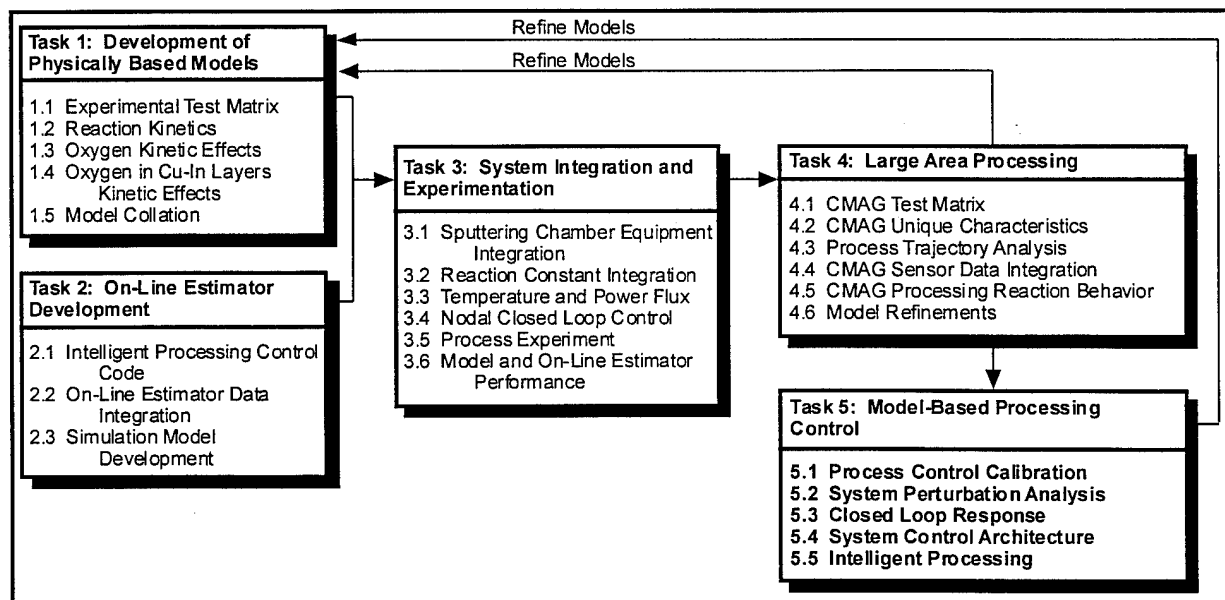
Refine Models

Refine Models

Task 1: Development of Physically Based Models

1.1 Experimental Test Matrix
1.2 Reaction Kinetics
1.3 Oxygen Kinetic Effects
1.4 Oxygen in Cu-In Layers Kinetic Effects
1.5 Model Collation

Task 2: On-Line Estimator Development

2.1 Intelligent Processing Control Code
2.2 On-Line Estimator Data Integration
2.3 Simulation Model Development

Task 3: System Integration and Experimentation

3.1 Sputtering Chamber Equipment Integration
3.2 Reaction Constant Integration
3.3 Temperature and Power Flux
3.4 Nodal Closed Loop Control
3.5 Process Experiment
3.6 Model and On-Line Estimator Performance

Task 4: Large Area Processing

4.1 CMAG Test Matrix
4.2 CMAG Unique Characteristics
4.3 Process Trajectory Analysis
4.4 CMAG Sensor Data Integration
4.5 CMAG Processing Reaction Behavior
4.6 Model Refinements

Task 5: Model-Based Processing Control

5.1 Process Control Calibration
5.2 System Perturbation Analysis
5.3 Closed Loop Response
5.4 System Control Architecture
5.5 Intelligent Processing